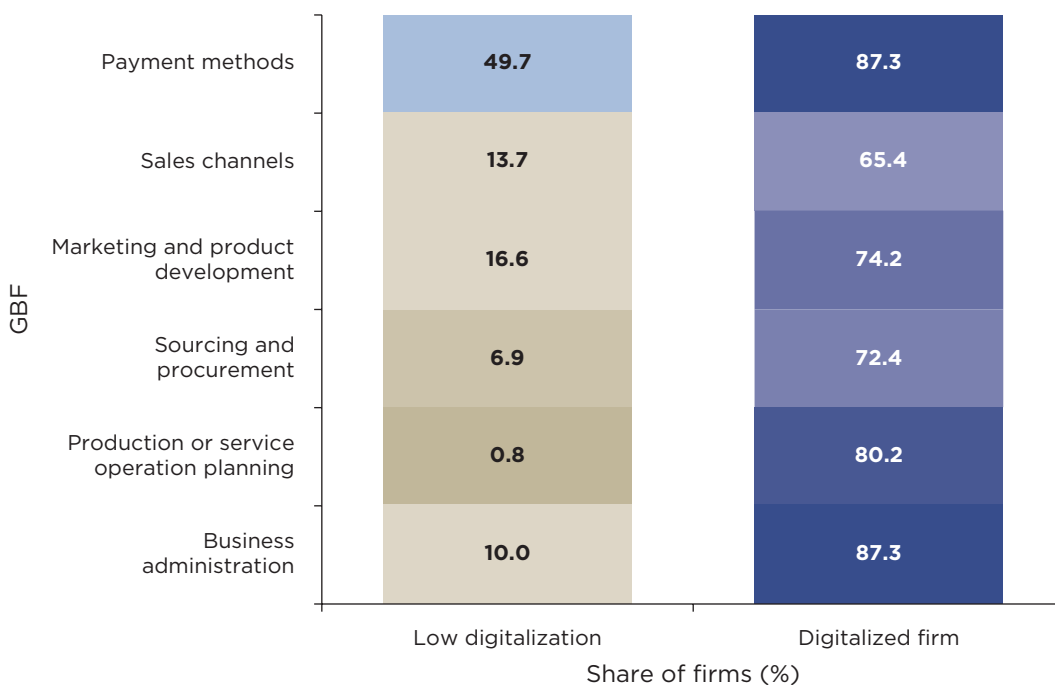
GBF

Payment methods
Sales channels
Marketing and product development
Sourcing and procurement
Production or service operation planning
Business administration

| | Low digitalization | Digitalized firm |
|---|---|---|
| Payment methods | 49.7 | 87.3 |
| Sales channels | 13.7 | 65.4 |
| Marketing and product development | 16.6 | 74.2 |
| Sourcing and procurement | 6.9 | 72.4 |
| Production or service operation planning | 0.8 | 80.2 |
| Business administration | 10.0 | 87.3 |

Low digitalization
Digitalized firm
Share of firms (%)